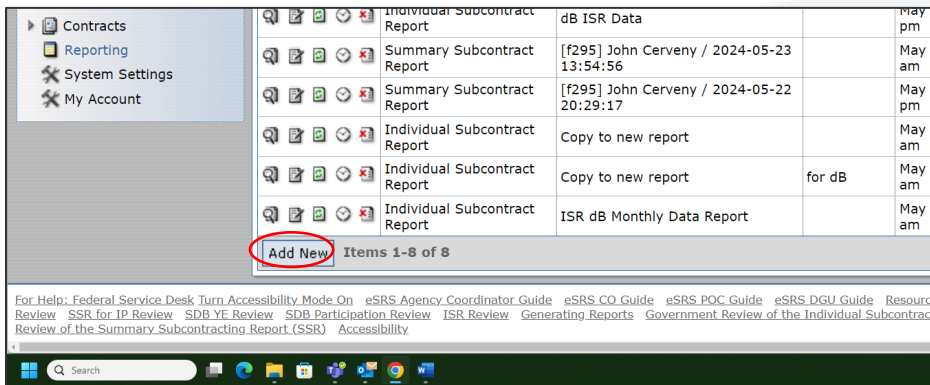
Contracts
Reporting
System Settings
My Account

| | Individual Subcontract Report | dB ISR Data | | May pm |
|---|---|---|---|---|
| | Summary Subcontract Report | [f295] John Cerveny / 2024-05-23 13:54:56 | | May pm |
| | Summary Subcontract Report | [f295] John Cerveny / 2024-05-22 20:29:17 | | May pm |
| | Individual Subcontract Report | Copy to new report | | May am |
| | Individual Subcontract Report | Copy to new report | for dB | May am |
| | Individual Subcontract Report | ISR dB Monthly Data Report | | May am |

Add New Items 1-8 of 8

For Help: Federal Service Desk Turn Accessibility Mode On eSRS Agency Coordinator Guide eSRS CO Guide eSRS POC Guide eSRS DGU Guide Resourc Review SSR for IP Review SDB YE Review SDB Participation Review ISR Review Generating Reports Government Review of the Individual Subcontrac Review of the Summary Subcontracting Report (SSR) Accessibility

Search